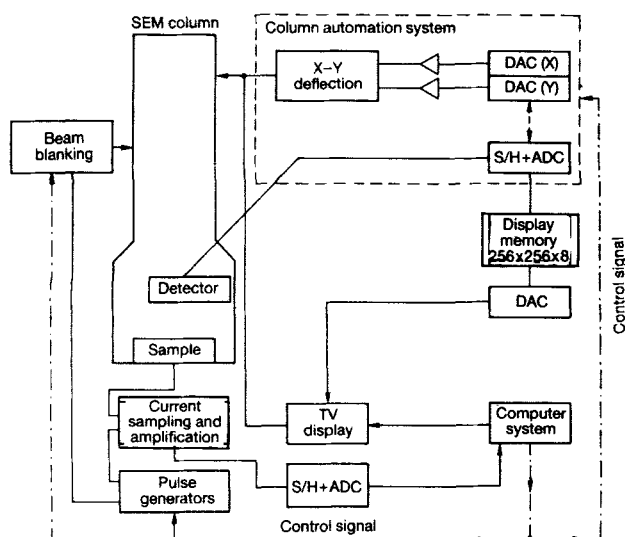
SEM column

Column automation system

X–Y deflection

DAC (X)

DAC (Y)

Beam blanking

S/H+ADC

Display memory 256x256x8

Control signal

Detector

DAC

Sample

Current sampling and amplification

TV display

Computer system

Pulse generators

S/H+ADC

Control signal